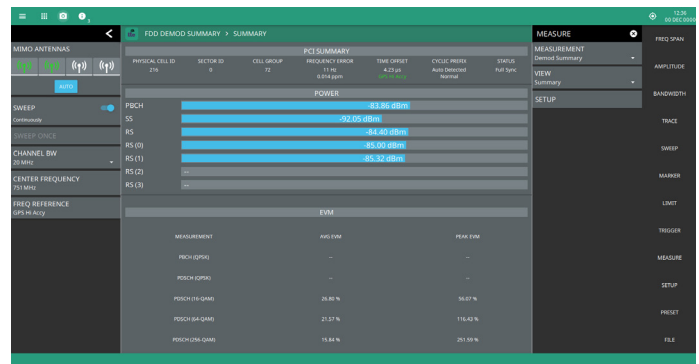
FDD DEMOD SUMMARY > SUMMARY

MIMO ANTENNAS
AUTO

SWEEP
Continuously

SWEEP ONCE

CHANNEL BW
20 MHz

CENTER FREQUENCY
751 MHz

FREQ REFERENCE
GPS Hi Accy

PCI SUMMARY

| PHYSICAL CELL ID | SECTOR ID | CELL GROUP | FREQUENCY ERROR | TIME OFFSET | CYCLIC PREFIX | STATUS |
|---|---|---|---|---|---|---|
| 216 | 0 | 72 | 11 Hz 0.014 ppm | 4.25 µs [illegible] | Auto Detected Normal | Full Sync |

POWER

| | |
|---|---|
| PBCH | -83.86 dBm |
| SS | -92.05 dBm |
| RS | -84.40 dBm |
| RS (0) | -85.00 dBm |
| RS (1) | -85.32 dBm |
| RS (2) | -- |
| RS (3) | -- |

EVM

| MEASUREMENT | AVG EVM | PEAK EVM |
|---|---|---|
| PBCH (QPSK) | -- | -- |
| PDSCH (QPSK) | -- | -- |
| PDSCH (16-QAM) | 26.80 % | 56.07 % |
| PDSCH (64-QAM) | 21.57 % | 116.43 % |
| PDSCH (256-QAM) | 15.84 % | 251.59 % |

MEASURE
MEASUREMENT
Demod Summary
VIEW
Summary
SETUP

12:36
00 DEC 0000

FREQ SPAN
AMPLITUDE
BANDWIDTH
TRACE
SWEEP
MARKER
LIMIT
TRIGGER
MEASURE
SETUP
PRESET
FILE